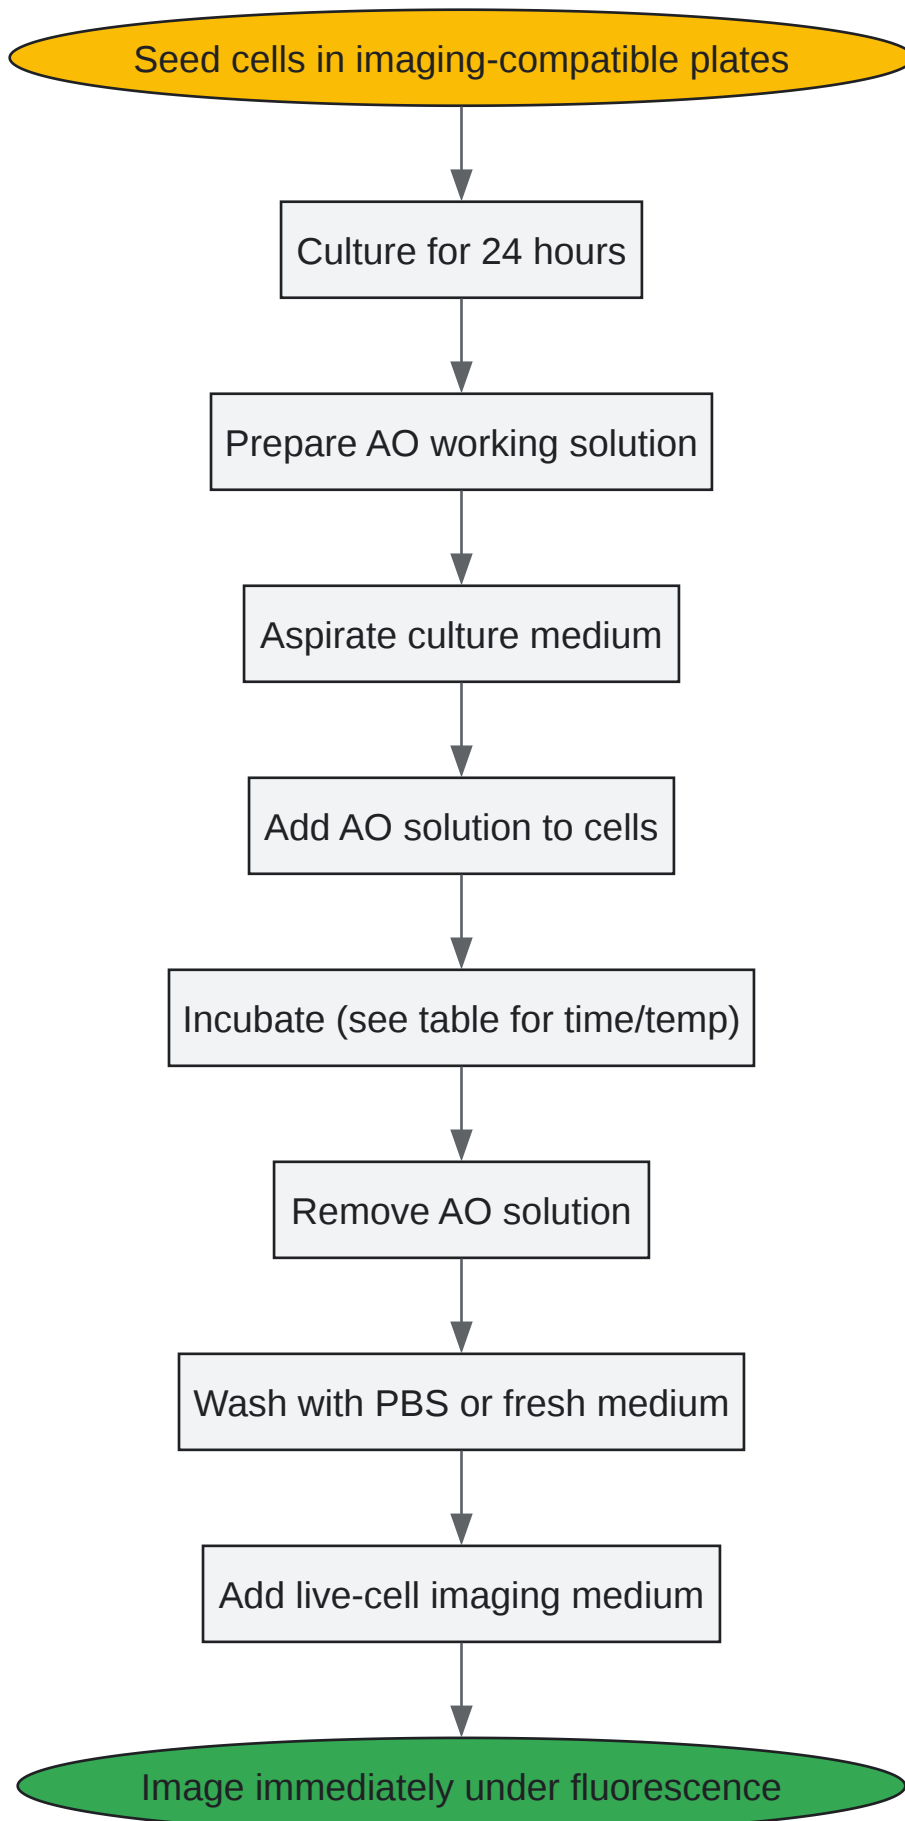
Seed cells in imaging-compatible plates

Culture for 24 hours

Prepare AO working solution

Aspirate culture medium

Add AO solution to cells

Incubate (see table for time/temp)

Remove AO solution

Wash with PBS or fresh medium

Add live-cell imaging medium

Image immediately under fluorescence